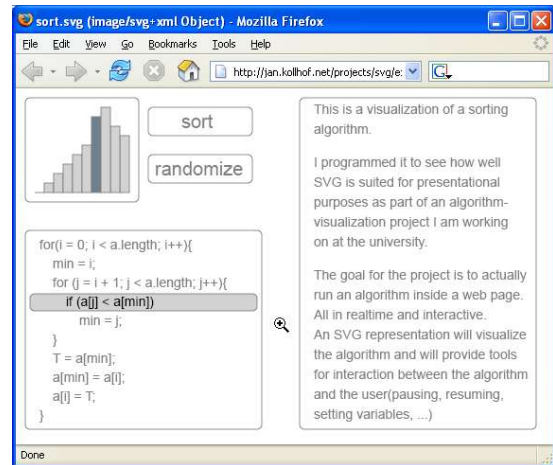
sort.svg (image/svg+xml Object) - Mozilla Firefox

File Edit View Go Bookmarks Tools Help

http://jan.kollhof.net/projects/svg/e:

sort

randomize

for(i = 0; i < a.length; i++){
min = i;
for (j = i + 1; j < a.length; j++){
if (a[j] < a[min])
min = j;
}
T = a[min];
a[min] = a[i];
a[i] = T;
}

This is a visualization of a sorting algorithm.

I programmed it to see how well SVG is suited for presentational purposes as part of an algorithm-visualization project I am working on at the university.

The goal for the project is to actually run an algorithm inside a web page. All in realtime and interactive.
An SVG representation will visualize the algorithm and will provide tools for interaction between the algorithm and the user(pausing, resuming, setting variables, ...)

Done